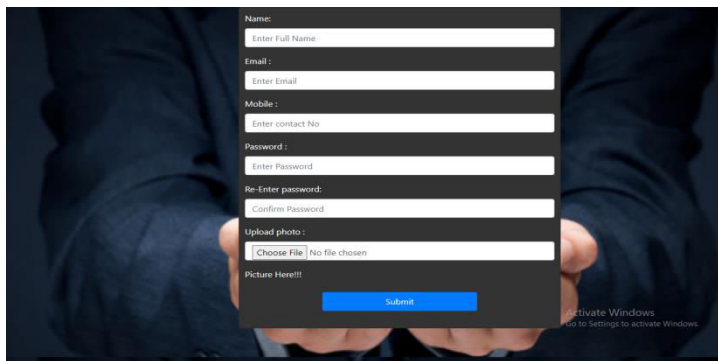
Name:

Enter Full Name

Email :

Enter Email

Mobile :

Enter contact No

Password :

Enter Password

Re-Enter password:

Confirm Password

Upload photo :

Choose File No file chosen

Picture Here!!!

Submit

Activate Windows
Go to Settings to activate Windows.